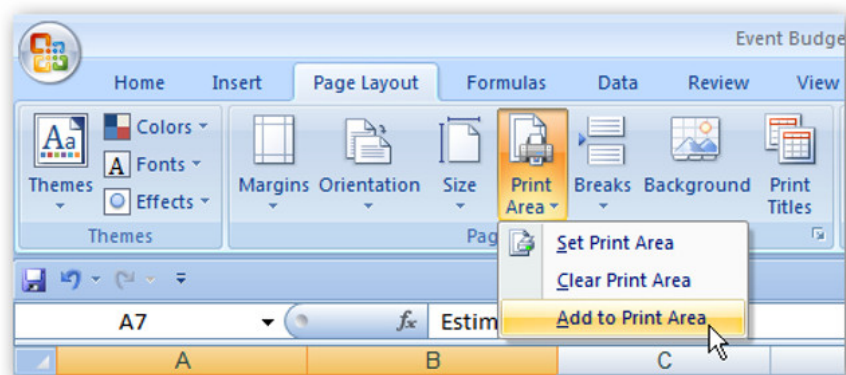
Event Budge

Home Insert Page Layout Formulas Data Review View

Aa Themes

Colors

A Fonts

Effects

Themes

Margins Orientation Size Print Area Breaks Background Print Titles

Pag

Set Print Area

Clear Print Area

Add to Print Area

A7

$f_x$ Estim

A B C